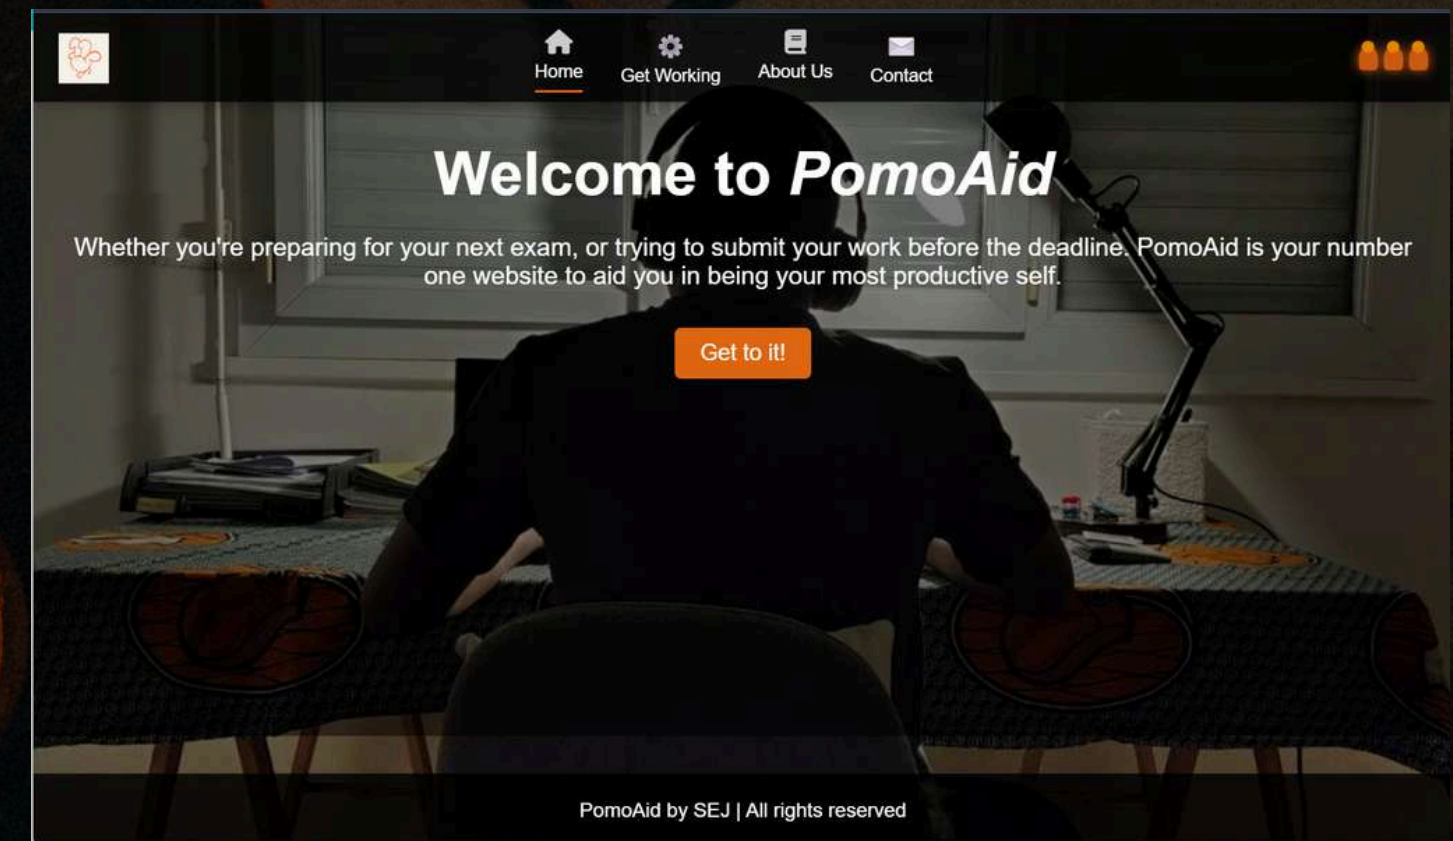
Home Get Working About Us Contact

Welcome to *PomoAid*

Whether you're preparing for your next exam, or trying to submit your work before the deadline, PomoAid is your number one website to aid you in being your most productive self.

Get to it!

PomoAid by SEJ | All rights reserved